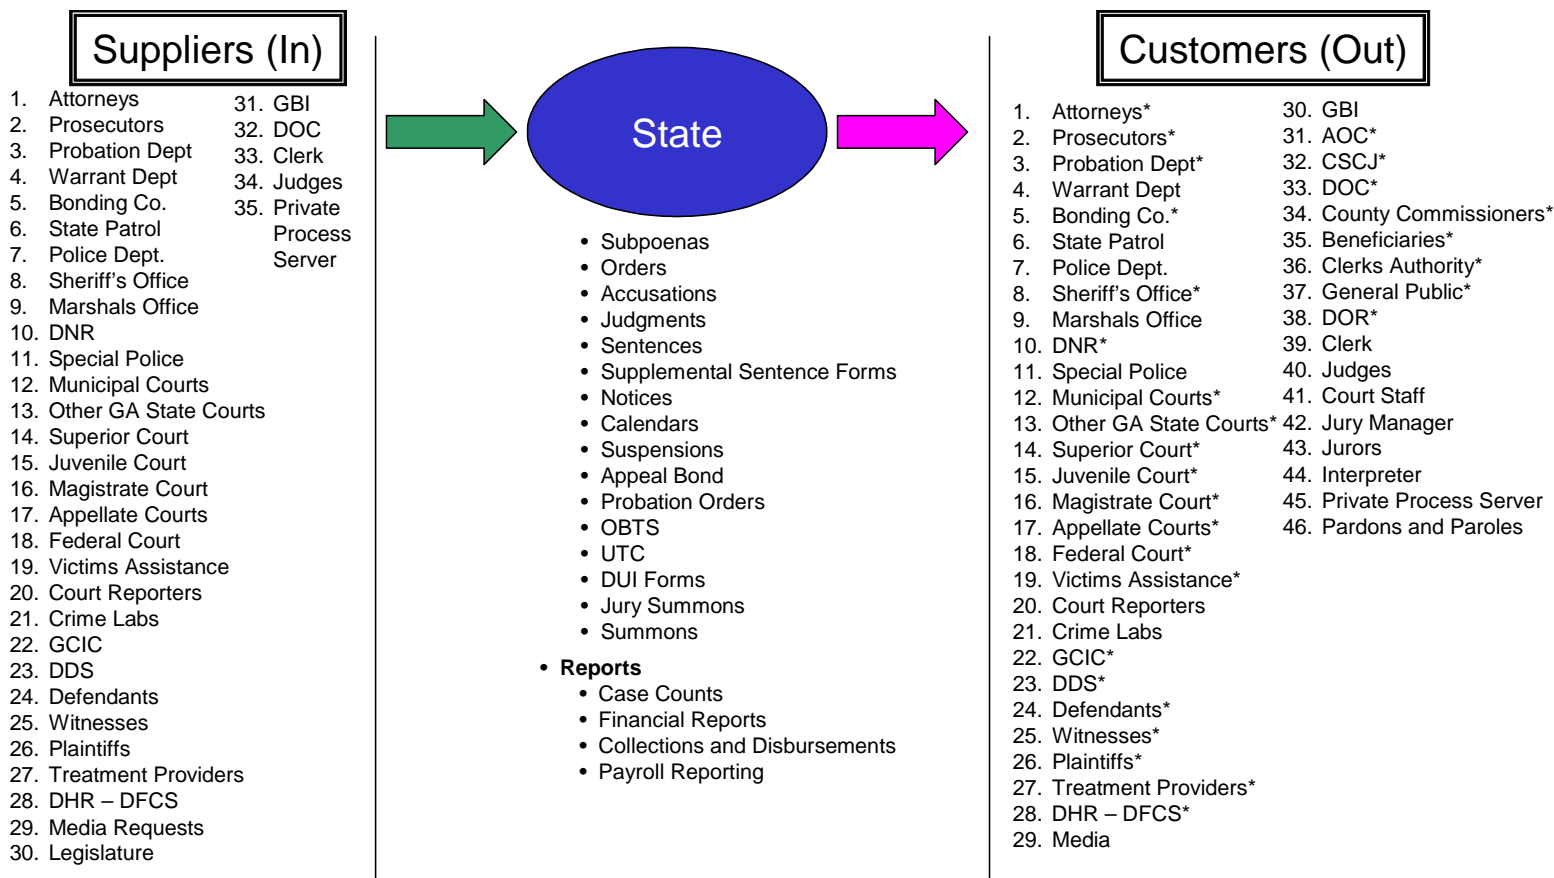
Suppliers (In)

1. Attorneys
2. Prosecutors
3. Probation Dept
4. Warrant Dept
5. Bonding Co.
6. State Patrol
7. Police Dept.
8. Sheriff's Office
9. Marshals Office
10. DNR
11. Special Police
12. Municipal Courts
13. Other GA State Courts
14. Superior Court
15. Juvenile Court
16. Magistrate Court
17. Appellate Courts
18. Federal Court
19. Victims Assistance
20. Court Reporters
21. Crime Labs
22. GCIC
23. DDS
24. Defendants
25. Witnesses
26. Plaintiffs
27. Treatment Providers
28. DHR – DFCS
29. Media Requests
30. Legislature

31. GBI
32. DOC
33. Clerk
34. Judges
35. Private Process Server

State

- Subpoenas
- Orders
- Accusations
- Judgments
- Sentences
- Supplemental Sentence Forms
- Notices
- Calendars
- Suspensions
- Appeal Bond
- Probation Orders
- OBTS
- UTC
- DUI Forms
- Jury Summons
- Summons

- **Reports**
  - Case Counts
  - Financial Reports
  - Collections and Disbursements
  - Payroll Reporting

Customers (Out)

1. Attorneys*
2. Prosecutors*
3. Probation Dept*
4. Warrant Dept
5. Bonding Co.*
6. State Patrol
7. Police Dept.
8. Sheriff's Office*
9. Marshals Office
10. DNR*
11. Special Police
12. Municipal Courts*
13. Other GA State Courts*
14. Superior Court*
15. Juvenile Court*
16. Magistrate Court*
17. Appellate Courts*
18. Federal Court*
19. Victims Assistance*
20. Court Reporters
21. Crime Labs
22. GCIC*
23. DDS*
24. Defendants*
25. Witnesses*
26. Plaintiffs*
27. Treatment Providers*
28. DHR – DFCS*
29. Media

30. GBI
31. AOC*
32. CSCJ*
33. DOC*
34. County Commissioners*
35. Beneficiaries*
36. Clerks Authority*
37. General Public*
38. DOR*
39. Clerk
40. Judges
41. Court Staff
42. Jury Manager
43. Jurors
44. Interpreter
45. Private Process Server
46. Pardons and Paroles